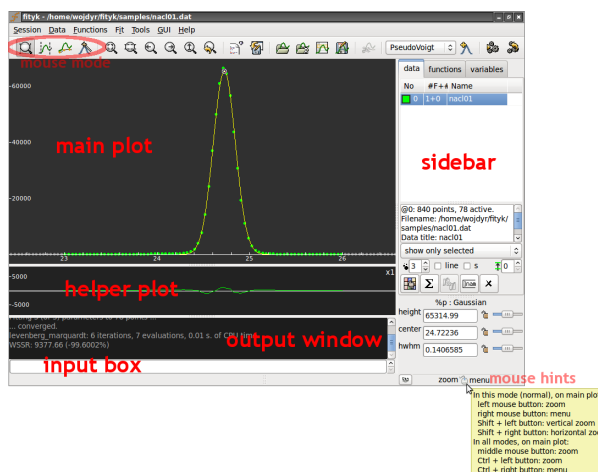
fityk - /home/wojdyr/fityk/samples/nacl01.dat

Session Data Functions Fit Tools GUI Help

mouse mode

PseudoVoigt

data functions variables

No #F+Z Name

0 1+0 nacl01

main plot

sidebar

60000

40000

20000

@0: 840 points, 78 active.
Filename: /home/wojdyr/fityk/samples/nacl01.dat
Data title: nacl01

show only selected

3 line s 0

23 24 25 26

x1

5000

helper plot

-5000

%p : Gaussian

height 65314.99

center 24.72236

hwhm 0.1406585

... converged.
levenberg_marquardt: 6 iterations, 7 evaluations, 0.01 s. of CPU time
WSSR: 9377.66 (-99.6002%)

output window

input box

zoom menu

mouse hints

In this mode (normal), on main plot:
left mouse button: zoom
right mouse button: menu
Shift + left button: vertical zoom
Shift + right button: horizontal zoo
In all modes, on main plot:
middle mouse button: zoom
Ctrl + left button: zoom
Ctrl + right button: menu